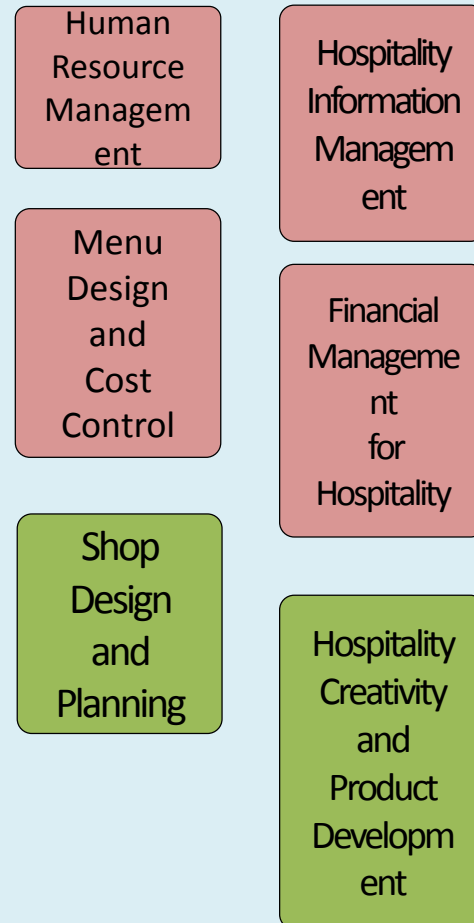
Human Resource Management

Menu Design and Cost Control

Shop Design and Planning

Hospitality Information Management

Financial Management for Hospitality

Hospitality Creativity and Product Development